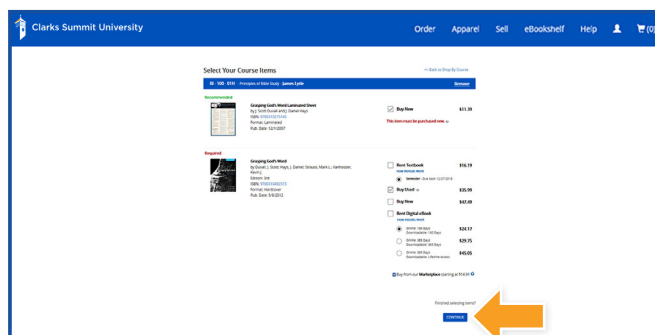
Clarks Summit University

Order Apparel Sell eBookshelf Help (0)

Select Your Course Items

← Back to Shop By Course

BI 100 - 01H - Principles of Bible Study - James Lytle Remove

Recommended

Grasping God's Word Laminated Sheet
by J. Scott Duvall and J. Daniel Hays
ISBN: 9780310275145
Format: Laminated
Pub. Date: 12/1/2007

Buy New $11.39

This item must be purchased new.

Required

Grasping God's Word
by Duvall, J. Scott; Hays, J. Daniel; Strauss, Mark L.; Vanhoozer, Kevin J.
Edition: 3rd
ISBN: 9780310492573
Format: Hardcover
Pub. Date: 5/8/2012

Rent Textbook $16.19
VIEW RENTAL TERMS
Semester - Due back 12/27/2018

Buy Used $35.99

Buy New $47.49

Rent Digital eBook
VIEW RENTAL TERMS

Online 180 days Downloadable 180 Days $24.17

Online 365 Days Downloadable 365 Days $29.75

Online 365 Days Downloadable Lifetime access $45.05

Buy from our Marketplace starting at $14.89

Finished selecting items?

CONTINUE